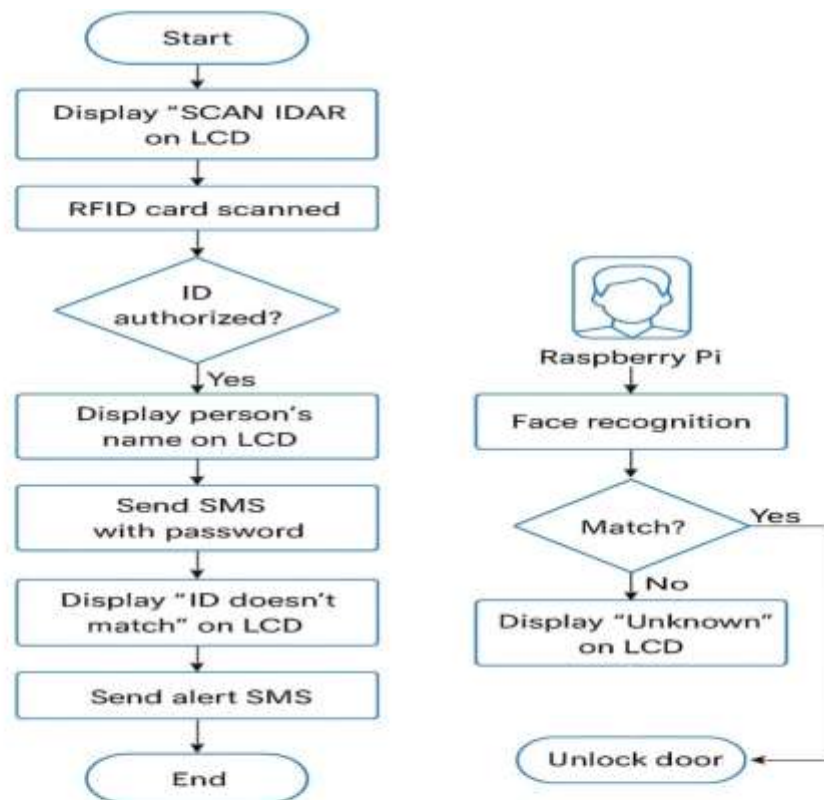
Start

Display "SCAN IDAR on LCD

RFID card scanned

ID authorized?

Yes

Display person's name on LCD

Send SMS with password

Display "ID doesn't match" on LCD

Send alert SMS

End

Raspberry Pi

Face recognition

Match?

Yes

No

Display "Unknown" on LCD

Unlock door